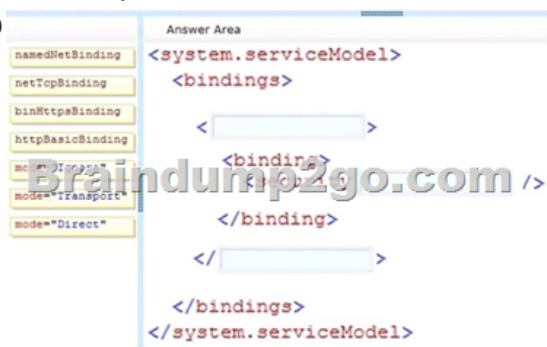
namedNetBinding

netTcpBinding

binHttpsBinding

httpBasicBinding

mo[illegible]

mode="Transport"

mode="Direct"

Answer Area

<system.serviceModel>
<bindings>

< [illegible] >

<binding>
< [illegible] />

</binding>

</ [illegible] >

</bindings>
</system.serviceModel>

Braindump2go.com